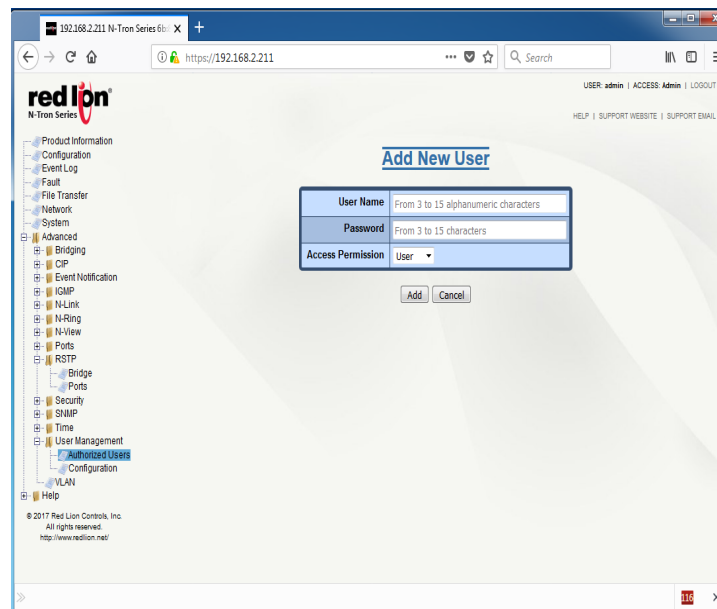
192.168.2.211 N-Tron Series 6b

https://192.168.2.211

Search

red lion
N-Tron Series

USER: admin | ACCESS: Admin | LOGOUT

HELP | SUPPORT WEBSITE | SUPPORT EMAIL

Product Information
Configuration
Event Log
Fault
File Transfer
Network
System
Advanced
Bridging
CIP
Event Notification
IGMP
N-Link
N-Ring
N-View
Ports
RSTP
Bridge
Ports
Security
SNMP
Time
User Management
Authorized Users
Configuration
VLAN
Help

© 2017 Red Lion Controls, Inc.
All rights reserved.
http://www.redlion.net/

Add New User

| User Name | From 3 to 15 alphanumeric characters |
|---|---|
| Password | From 3 to 15 characters |
| Access Permission | User |

Add Cancel

116